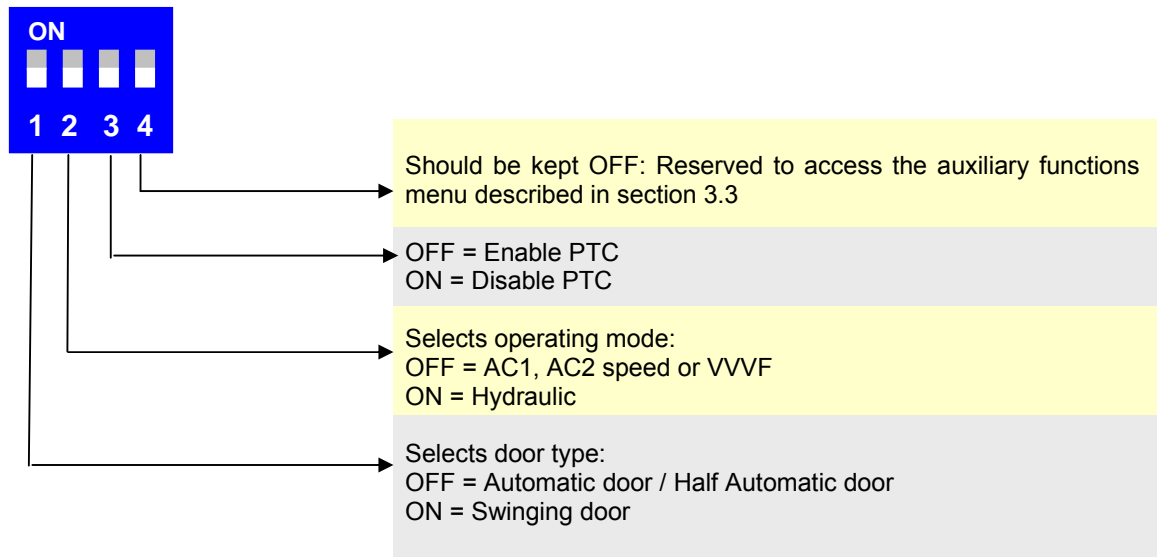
ON

1 2 3 4

Should be kept OFF: Reserved to access the auxiliary functions menu described in section 3.3

OFF = Enable PTC
ON = Disable PTC

Selects operating mode:
OFF = AC1, AC2 speed or VVVF
ON = Hydraulic

Selects door type:
OFF = Automatic door / Half Automatic door
ON = Swinging door